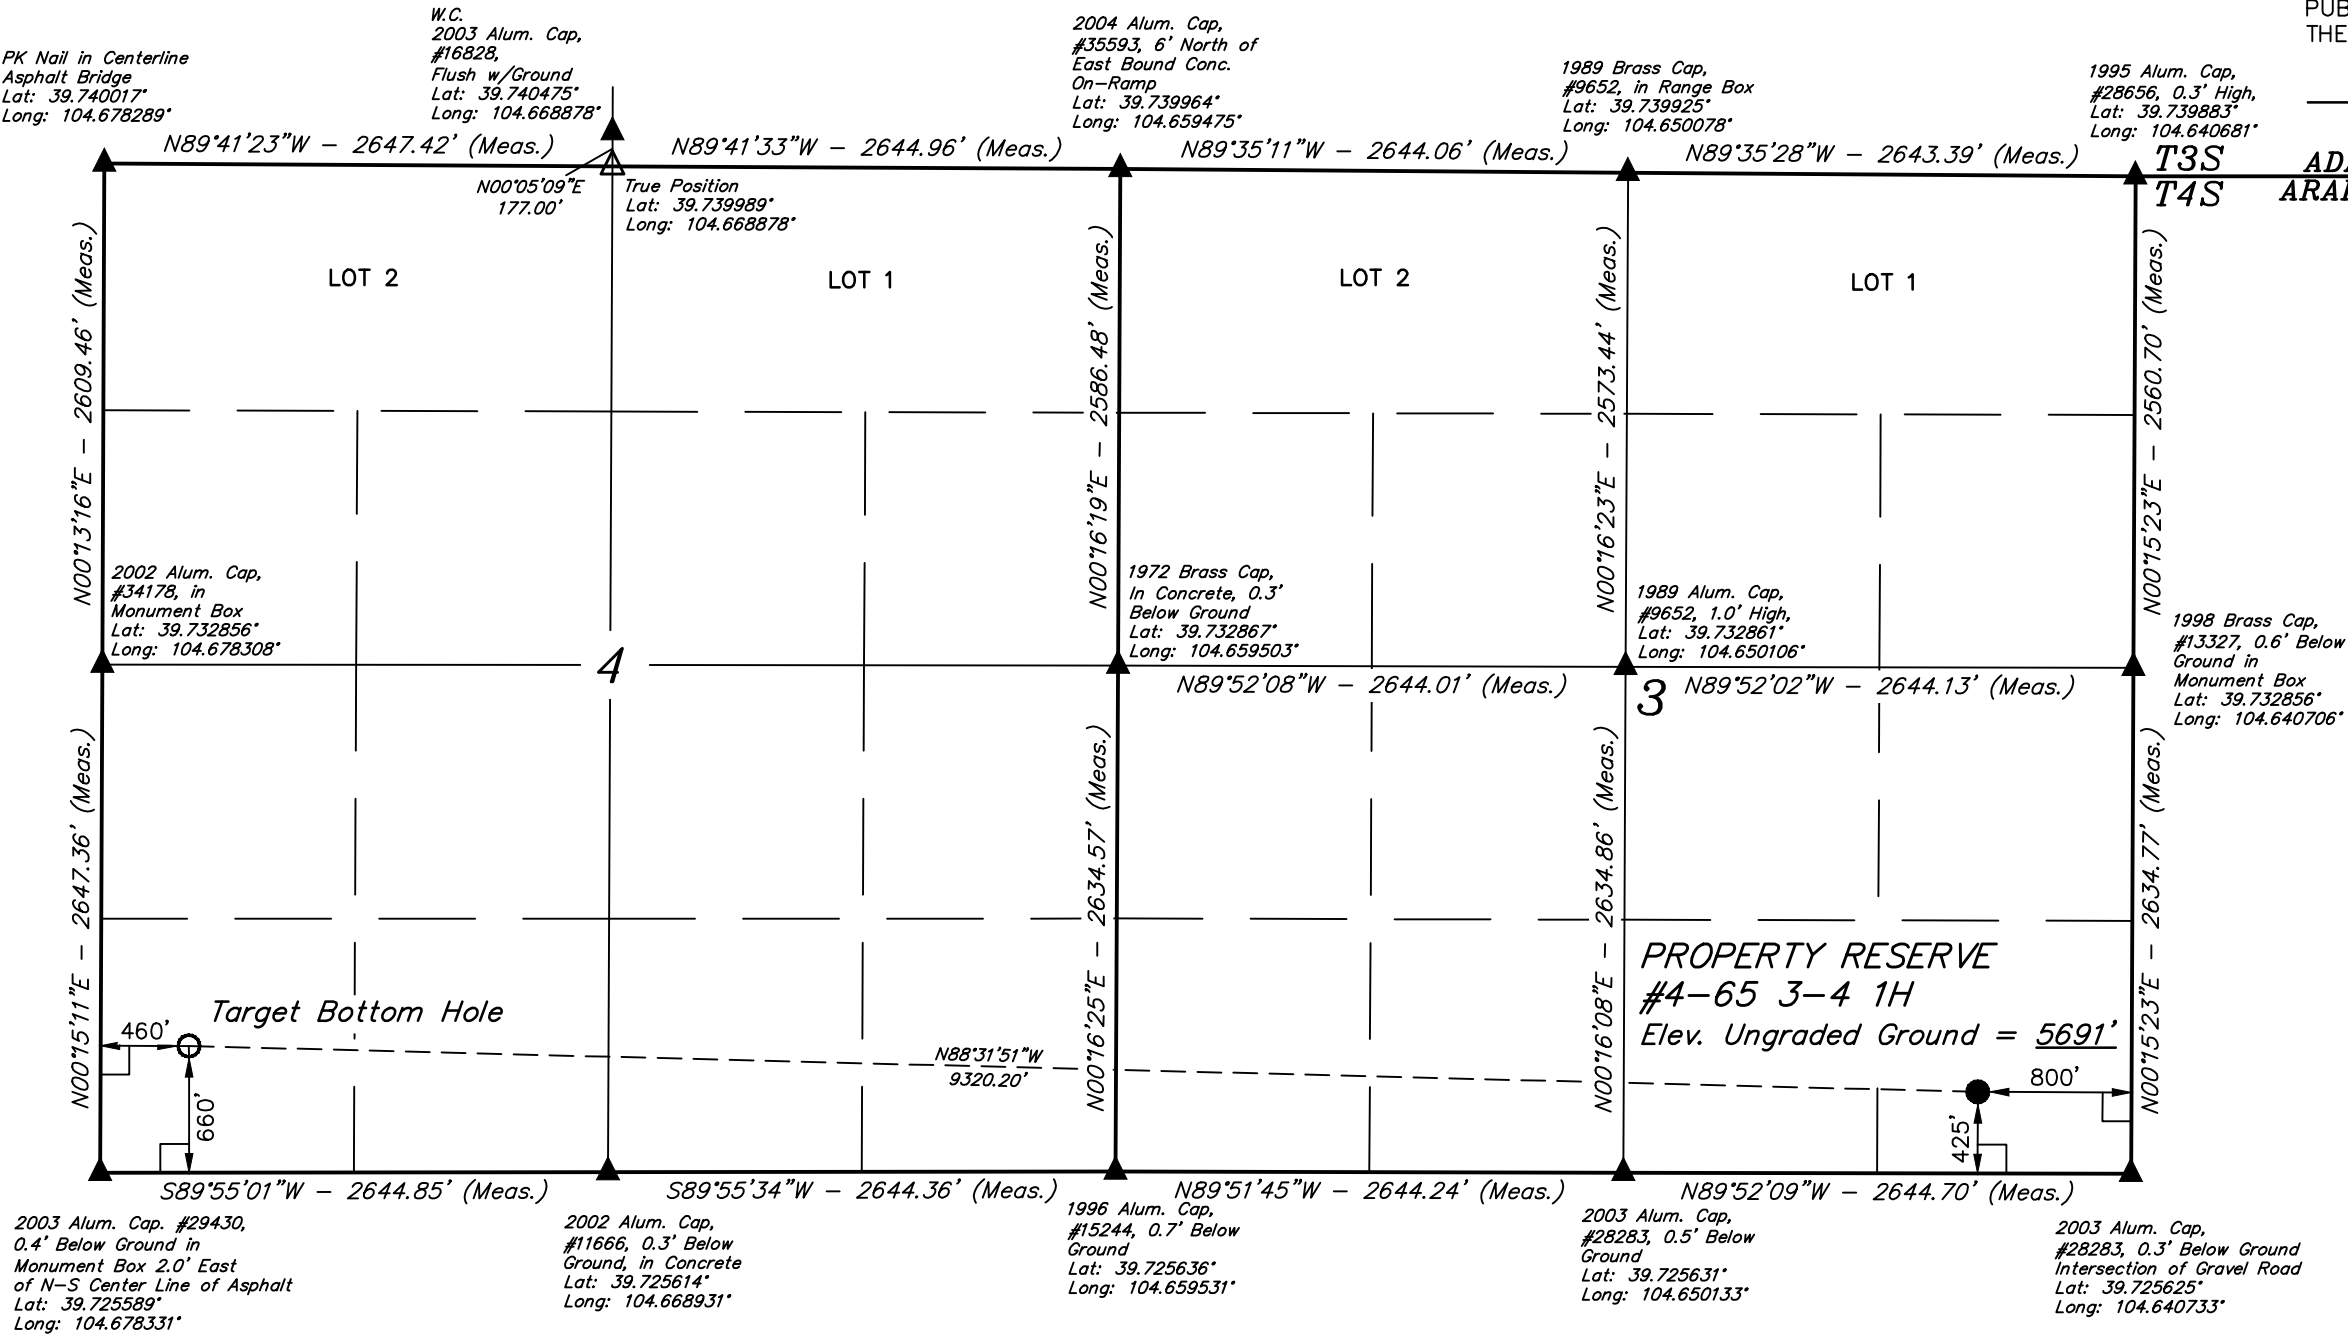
PUE
THE

PK Nail in Centerline Asphalt Bridge Lat: 39.740017° Long: 104.678289°

W.C. 2003 Alum. Cap, #16828, Flush w/Ground Lat: 39.740475° Long: 104.668878°

2004 Alum. Cap, #35593, 6' North of East Bound Conc. On-Ramp Lat: 39.739964° Long: 104.659475°

1989 Brass Cap, #9652, in Range Box Lat: 39.739925° Long: 104.650078°

1995 Alum. Cap, #28656, 0.3' High, Lat: 39.739883° Long: 104.640681°

N89°41'23"W – 2647.42' (Meas.)
N89°41'33"W – 2644.96' (Meas.)
N89°35'11"W – 2644.06' (Meas.)
N89°35'28"W – 2643.39' (Meas.)

T3S
T4S
AD
ARA

N00°05'09"E 177.00'

True Position Lat: 39.739989° Long: 104.668878°

N00°13'16"E – 2609.46' (Meas.)

LOT 2
LOT 1
N00°16'19"E – 2586.48' (Meas.)
LOT 2
N00°16'23"E – 2573.44' (Meas.)
LOT 1
N00°15'23"E – 2560.70' (Meas.)

2002 Alum. Cap, #34178, in Monument Box Lat: 39.732856° Long: 104.678308°

1972 Brass Cap, In Concrete, 0.3' Below Ground Lat: 39.732867° Long: 104.659503°

1989 Alum. Cap, #9652, 1.0' High, Lat: 39.732861° Long: 104.650106°

1998 Brass Cap, #13327, 0.6' Below Ground in Monument Box Lat: 39.732856° Long: 104.640706°

4

N89°52'08"W – 2644.01' (Meas.)
3
N89°52'02"W – 2644.13' (Meas.)

N00°15'11"E – 2647.36' (Meas.)
N00°16'25"E – 2634.57' (Meas.)
N00°16'08"E – 2634.86' (Meas.)
N00°15'23"E – 2634.77' (Meas.)

PROPERTY RESERVE
#4-65 3-4 1H
Elev. Ungraded Ground = 5691'

Target Bottom Hole
460'
660'
N88°31'51"W
9320.20'
800'
425'

S89°55'01"W – 2644.85' (Meas.)
S89°55'34"W – 2644.36' (Meas.)
N89°51'45"W – 2644.24' (Meas.)
N89°52'09"W – 2644.70' (Meas.)

2003 Alum. Cap. #29430, 0.4' Below Ground in Monument Box 2.0' East of N-S Center Line of Asphalt Lat: 39.725589° Long: 104.678331°

2002 Alum. Cap, #11666, 0.3' Below Ground, in Concrete Lat: 39.725614° Long: 104.668931°

1996 Alum. Cap, #15244, 0.7' Below Ground Lat: 39.725636° Long: 104.659531°

2003 Alum. Cap, #28283, 0.5' Below Ground Lat: 39.725631° Long: 104.650133°

2003 Alum. Cap, #28283, 0.3' Below Ground Intersection of Gravel Road Lat: 39.725625° Long: 104.640733°